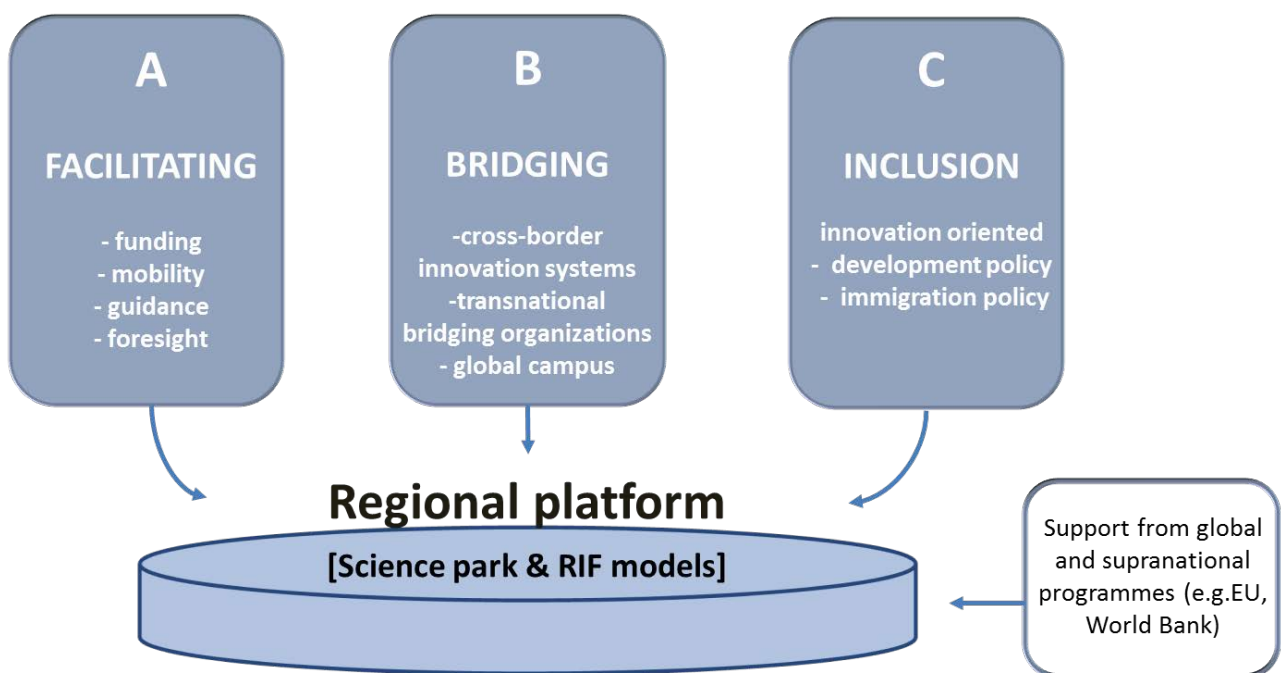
A

FACILITATING

- funding
- mobility
- guidance
- foresight

B

BRIDGING

-cross-border innovation systems
-transnational bridging organizations
- global campus

C

INCLUSION

innovation oriented
- development policy
- immigration policy

Regional platform

[Science park & RIF models]

Support from global and supranational programmes (e.g.EU, World Bank)